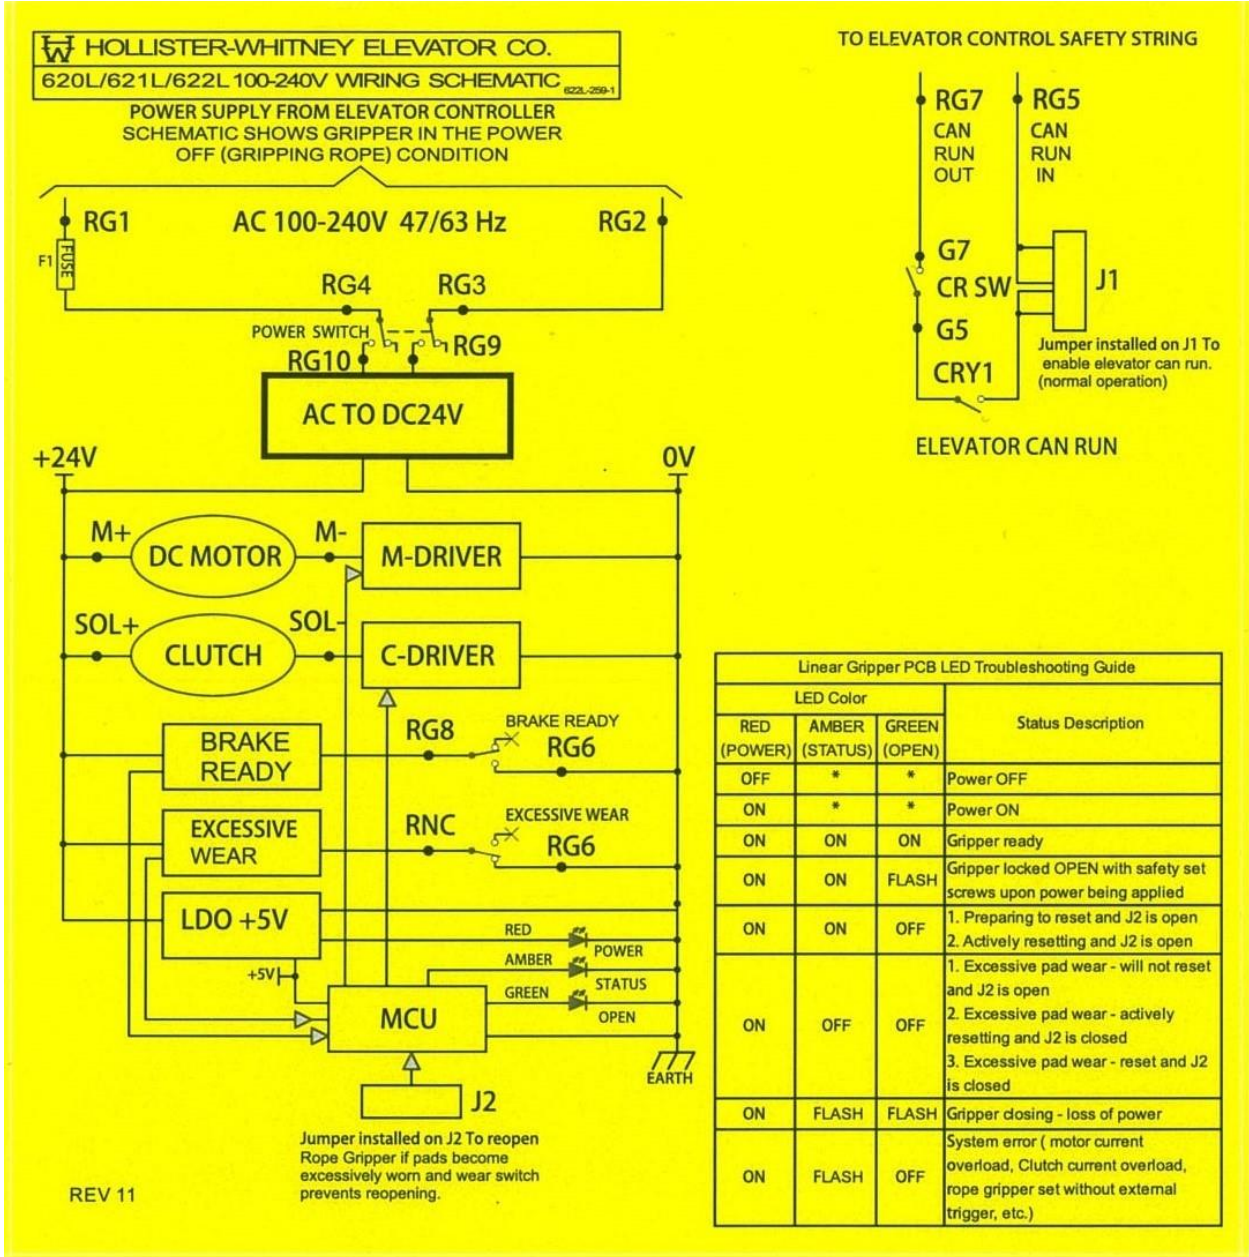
HOLLISTER-WHITNEY ELEVATOR CO.
620L/621L/622L 100-240V WIRING SCHEMATIC 622L-259-1

POWER SUPPLY FROM ELEVATOR CONTROLLER
SCHEMATIC SHOWS GRIPPER IN THE POWER OFF (GRIPPING ROPE) CONDITION

TO ELEVATOR CONTROL SAFETY STRING

RG7 CAN RUN OUT
RG5 CAN RUN IN

RG1
AC 100-240V 47/63 Hz
RG2
F1 FUSE
RG4
RG3
POWER SWITCH
RG10
RG9
AC TO DC24V

G7
CR SW
J1
G5
CRY1
Jumper installed on J1 To enable elevator can run. (normal operation)
ELEVATOR CAN RUN

+24V
0V
M+
DC MOTOR
M-
M-DRIVER
SOL+
CLUTCH
SOL-
C-DRIVER
BRAKE READY
RG8
BRAKE READY
RG6
EXCESSIVE WEAR
RNC
EXCESSIVE WEAR
RG6
LDO +5V
+5V
RED
POWER
AMBER
STATUS
GREEN
OPEN
MCU
EARTH
J2
Jumper installed on J2 To reopen Rope Gripper if pads become excessively worn and wear switch prevents reopening.

REV 11

Linear Gripper PCB LED Troubleshooting Guide

| LED Color | | | Status Description |
|---|---|---|---|
| RED (POWER) | AMBER (STATUS) | GREEN (OPEN) | |
| OFF | * | * | Power OFF |
| ON | * | * | Power ON |
| ON | ON | ON | Gripper ready |
| ON | ON | FLASH | Gripper locked OPEN with safety set screws upon power being applied |
| ON | ON | OFF | 1. Preparing to reset and J2 is open 2. Actively resetting and J2 is open |
| ON | OFF | OFF | 1. Excessive pad wear - will not reset and J2 is open 2. Excessive pad wear - actively resetting and J2 is closed 3. Excessive pad wear - reset and J2 is closed |
| ON | FLASH | FLASH | Gripper closing - loss of power |
| ON | FLASH | OFF | System error ( motor current overload, Clutch current overload, rope gripper set without external trigger, etc.) |